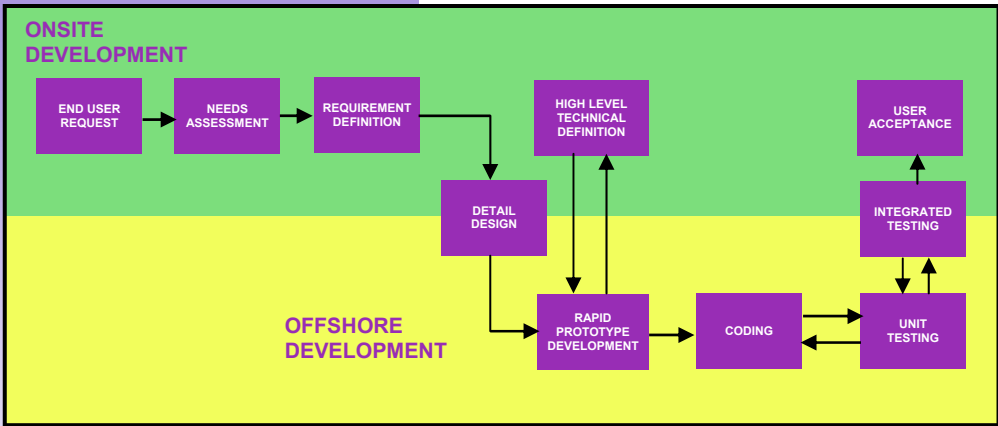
ONSITE DEVELOPMENT

END USER REQUEST

NEEDS ASSESSMENT

REQUIREMENT DEFINITION

HIGH LEVEL TECHNICAL DEFINITION

USER ACCEPTANCE

DETAIL DESIGN

INTEGRATED TESTING

OFFSHORE DEVELOPMENT

RAPID PROTOTYPE DEVELOPMENT

CODING

UNIT TESTING